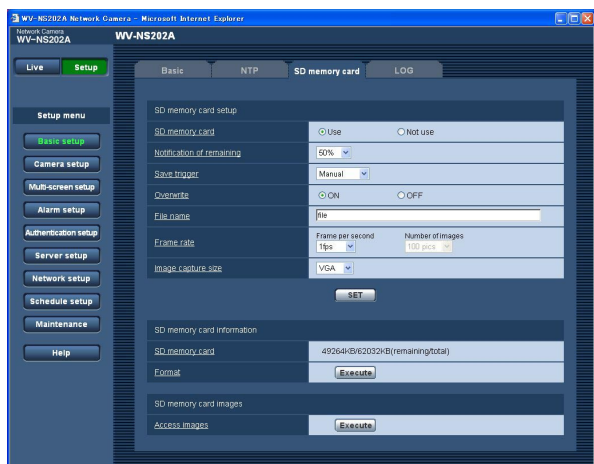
WV-NS202A Network Camera - Microsoft Internet Explorer

Network Camera
WV-NS202A

WV-NS202A

Live
Setup

Setup menu
Basic setup
Camera setup
Multi-screen setup
Alarm setup
Authentication setup
Server setup
Network setup
Schedule setup
Maintenance
Help

Basic
NTP
SD memory card
LOG

SD memory card setup

| | |
|---|---|
| SD memory card | Use / Not use |
| Notification of remaining | 50% |
| Save trigger | Manual |
| Overwrite | ON / OFF |
| File name | file |
| Frame rate | Frame per second 1fps / Number of images 100 pics |
| Image capture size | VGA |

SET

SD memory card information

| | |
|---|---|
| SD memory card | 49264KB/62032KB(remaining/total) |
| Format | Execute |

SD memory card images

| | |
|---|---|
| Access images | Execute |